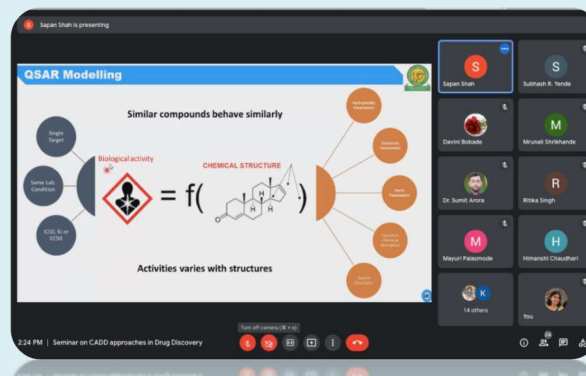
Sapan Shah is presenting

QSAR Modelling

Similar compounds behave similarly

Single Target

Same Lab Condition

IC50, Ki or EC50

Biological activity

CHEMICAL STRUCTURE

= f( )

Hydrophobic Parameters

Electronic Parameters

Steric Parameters

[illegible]

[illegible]

Activities varies with structures

S Sapan Shah

S Subhash R. Yende

Davini Bobade

M Mrunali Shrikhande

Dr. Sumit Arora

R Ritika Singh

M Mayuri Palasmode

H Himanshi Chaudhari

K 14 others

You

Turn off camera (⌘ + e)

2:24 PM | Seminar on CADD approaches in Drug Discovery